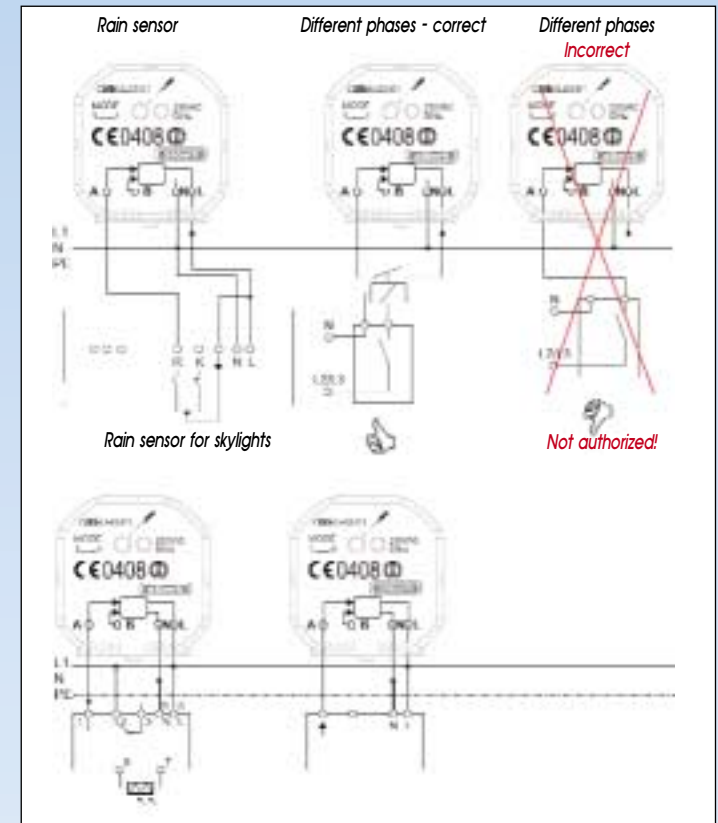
Rain sensor

Different phases - correct

Different phases
Incorrect

CE0408

A B GND L

CE0408

A B GND L

CE0408

A B GND L

L1
N
PE

R K N L

N

L2/L3

N

L2/L3

Rain sensor for skylights

Not authorized!

CE0408

A B GND L

CE0408

A B GND L

L1
N
PE

N